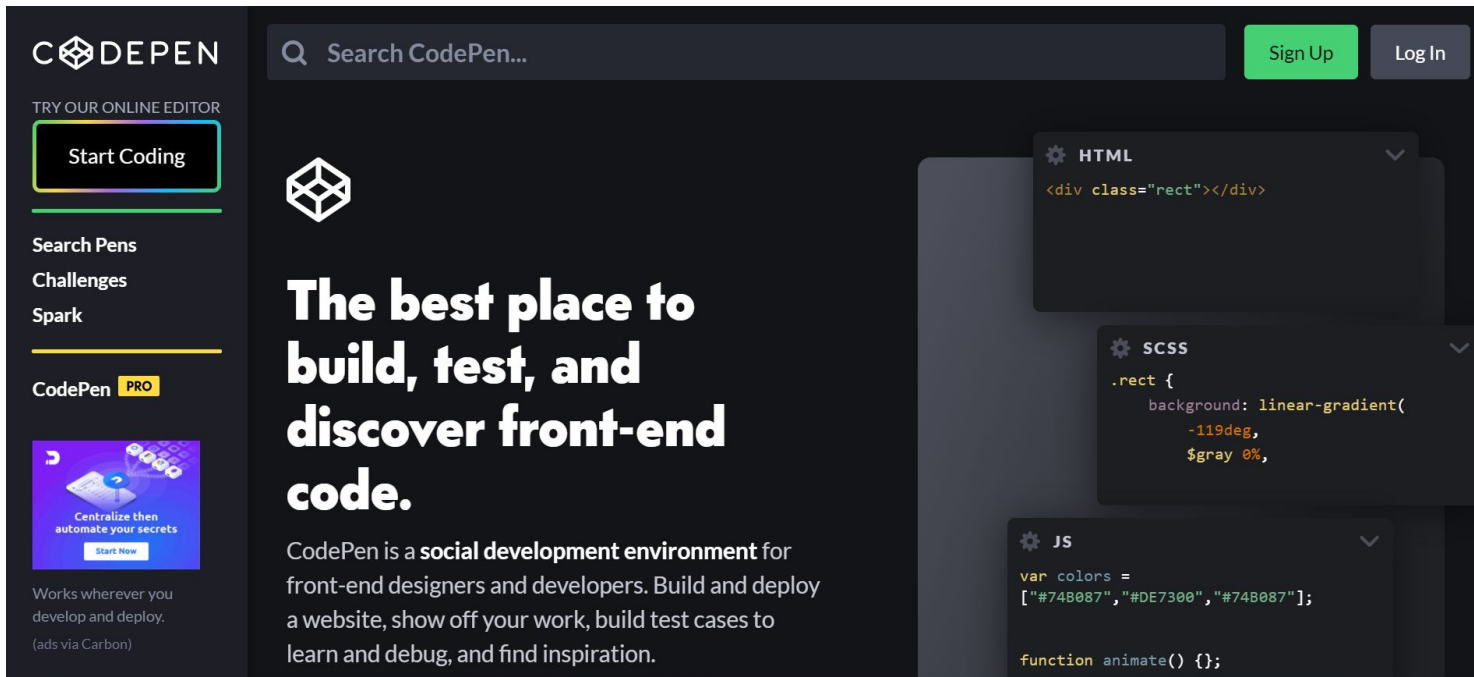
CODEPEN

Search CodePen...

Sign Up

Log In

TRY OUR ONLINE EDITOR

Start Coding

Search Pens
Challenges
Spark

CodePen PRO

Centralize then automate your secrets

Start Now

Works wherever you develop and deploy.

(ads via Carbon)

The best place to build, test, and discover front-end code.

CodePen is a **social development environment** for front-end designers and developers. Build and deploy a website, show off your work, build test cases to learn and debug, and find inspiration.

HTML

<div class="rect"></div>

SCSS

.rect {
background: linear-gradient(
-119deg,
$gray 0%,

JS

var colors =
["#74B087","#DE7300","#74B087"];

function animate() {};